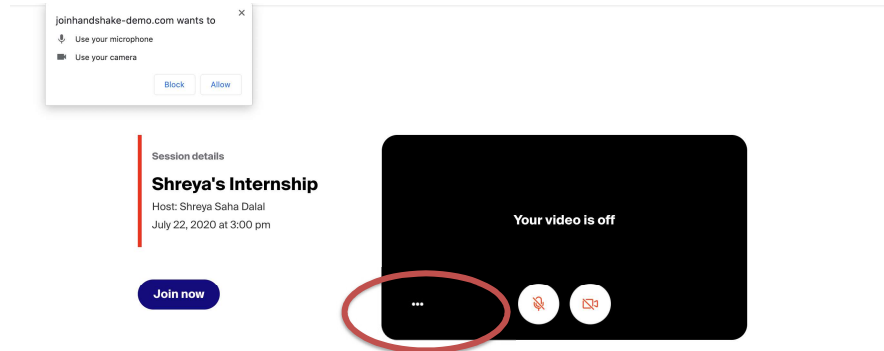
joinhandshake-demo.com wants to
×
Use your microphone
Use your camera
Block
Allow

Session details
Shreya's Internship
Host: Shreya Saha Dalal
July 22, 2020 at 3:00 pm

Join now

Your video is off
...